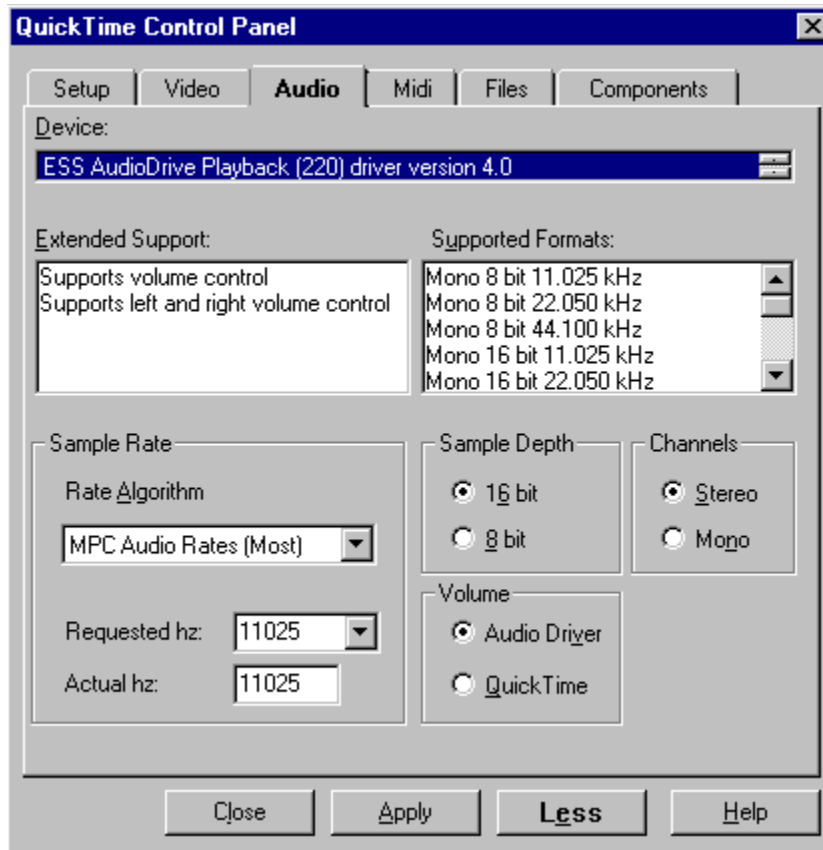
QuickTime Control Panel

Setup | Video | Audio | Midi | Files | Components

Device:
ESS AudioDrive Playback (220) driver version 4.0

Extended Support:
Supports volume control
Supports left and right volume control

Supported Formats:
Mono 8 bit 11.025 kHz
Mono 8 bit 22.050 kHz
Mono 8 bit 44.100 kHz
Mono 16 bit 11.025 kHz
Mono 16 bit 22.050 kHz

Sample Rate
Rate Algorithm
MPC Audio Rates (Most)
Requested hz: 11025
Actual hz: 11025

Sample Depth
16 bit
8 bit

Channels
Stereo
Mono

Volume
Audio Driver
QuickTime

Close
Apply
Less
Help